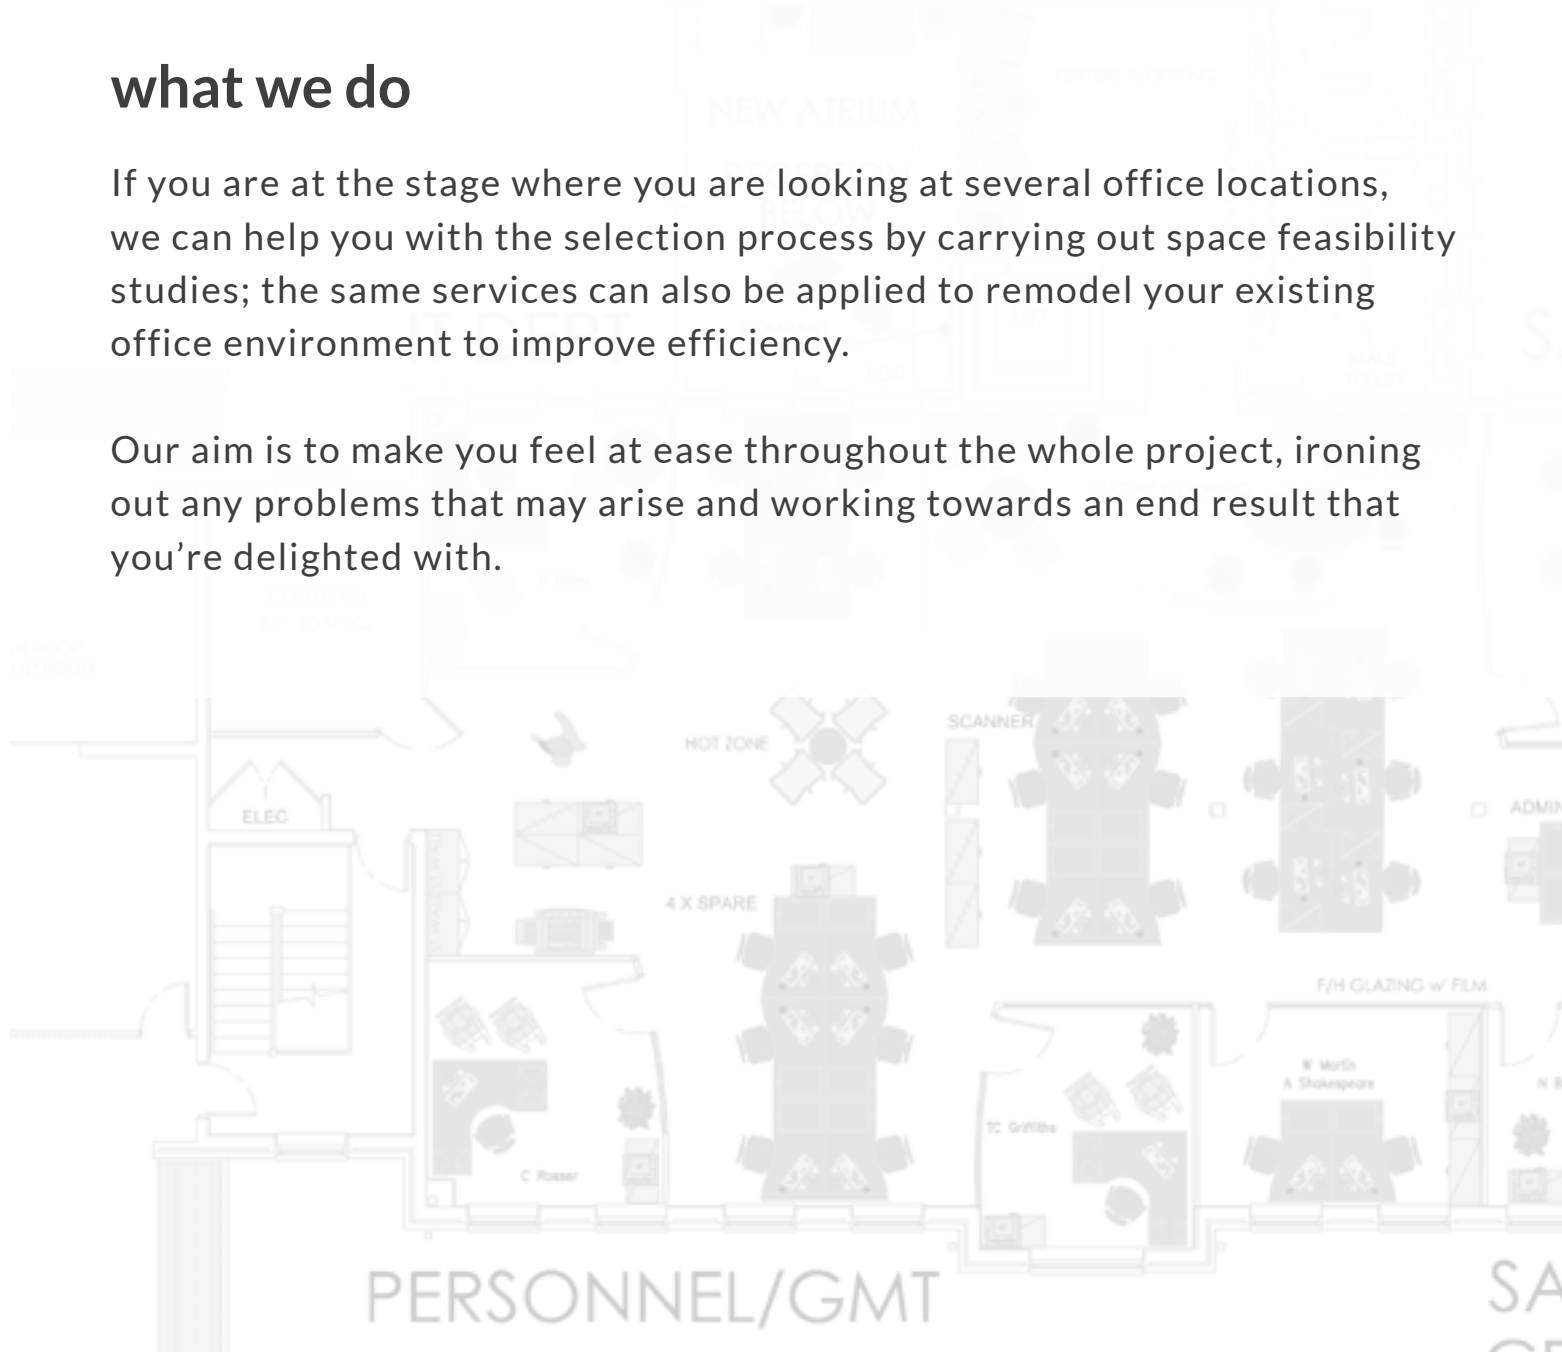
what we do

If you are at the stage where you are looking at several office locations, we can help you with the selection process by carrying out space feasibility studies; the same services can also be applied to remodel your existing office environment to improve efficiency.

Our aim is to make you feel at ease throughout the whole project, ironing out any problems that may arise and working towards an end result that you're delighted with.

HOT ZONE
SCANNER
ELEC
4 X SPARE
ADMIN
F/H GLAZING w/ FILM
W Martin
A Shakespeare
TC Griffiths
C Rosser
PERSONNEL/GMT
SA